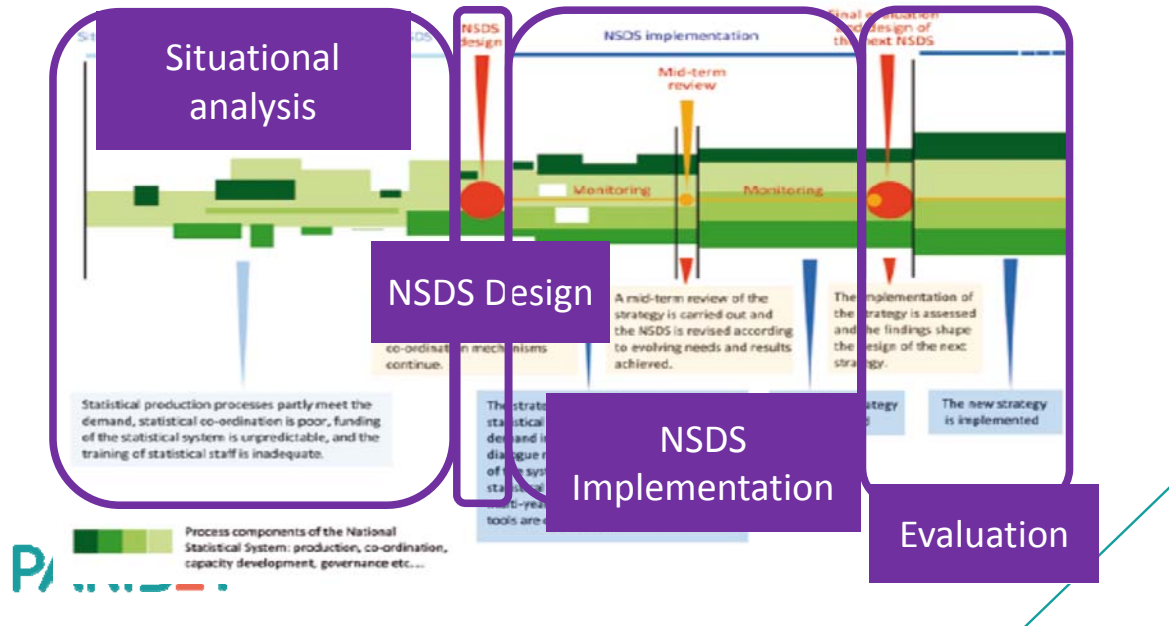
Situational analysis

NSDS design

NSDS implementation

Final evaluation and design of the next NSDS

Mid-term review

Monitoring

Monitoring

NSDS Design

A mid-term review of the strategy is carried out and the NSDS is revised according to evolving needs and results achieved.

The implementation of the strategy is assessed and the findings shape the design of the next strategy.

co-ordination mechanisms continue.

Statistical production processes partly meet the demand, statistical co-ordination is poor, funding of the statistical system is unpredictable, and the training of statistical staff is inadequate.

The strate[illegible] statistical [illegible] demand i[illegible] dialogue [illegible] of the sys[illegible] statistical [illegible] multi-yea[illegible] tools are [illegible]

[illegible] strategy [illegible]

The new strategy is implemented

NSDS Implementation

Evaluation

Process components of the National Statistical System: production, co-ordination, capacity development, governance etc...

PA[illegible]